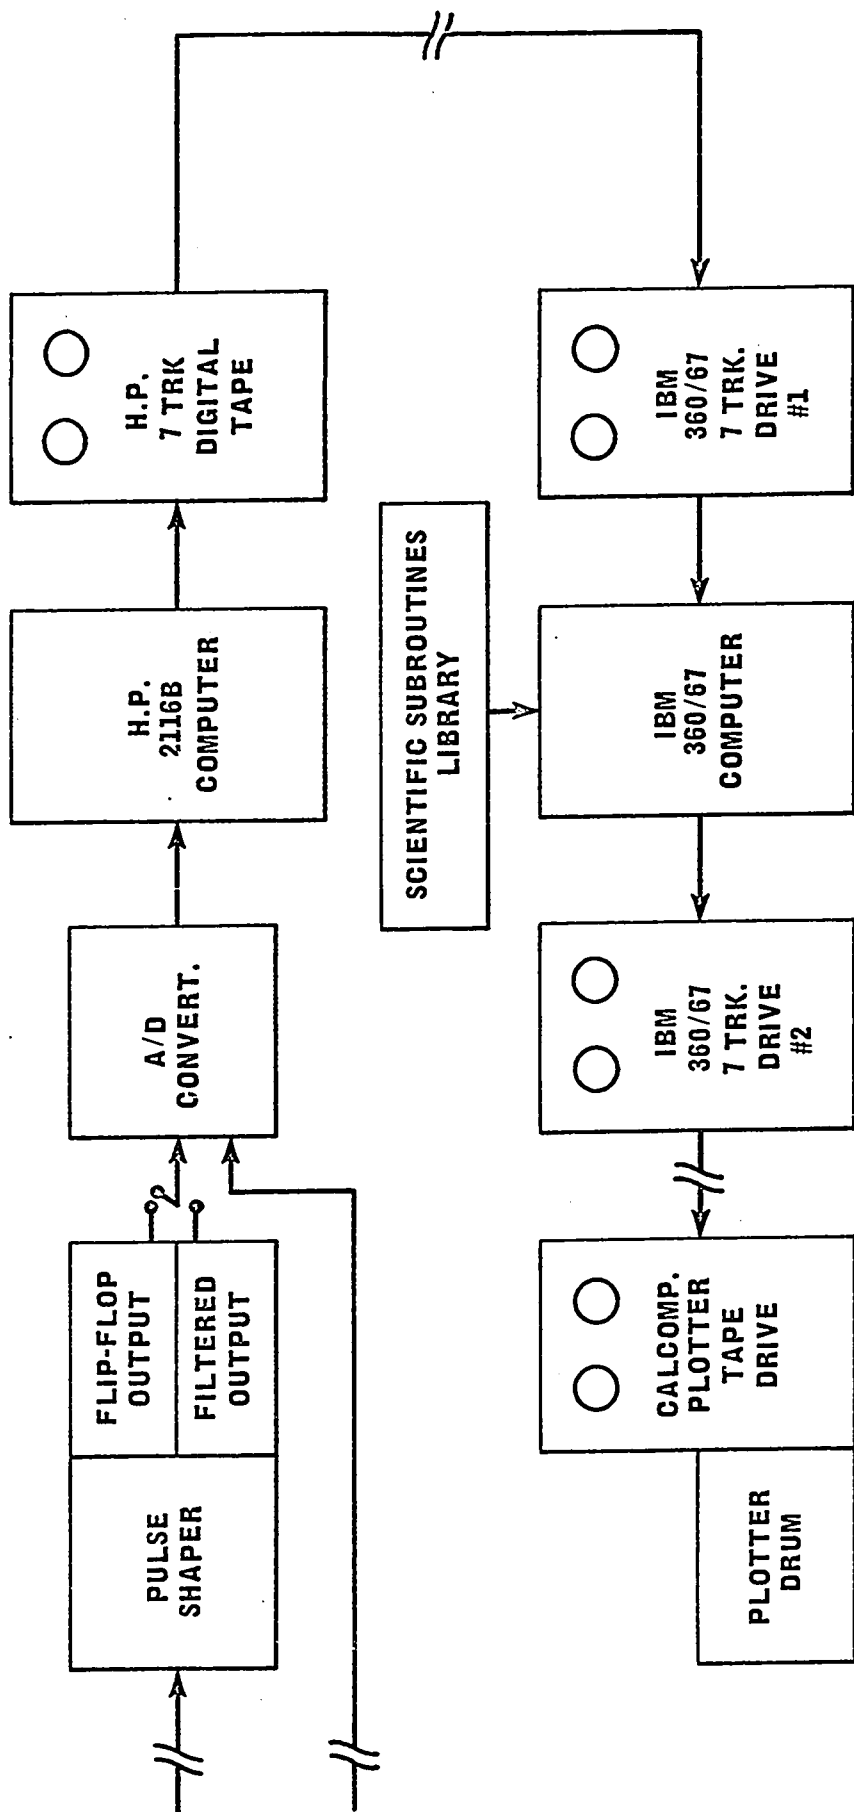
PULSE SHAPER

FLIP-FLOP OUTPUT

FILTERED OUTPUT

A/D CONVERT.

H.P. 2116B COMPUTER

H.P. 7 TRK DIGITAL TAPE

SCIENTIFIC SUBROUTINES LIBRARY

IBM 360/67 7 TRK. DRIVE #1

IBM 360/67 COMPUTER

IBM 360/67 7 TRK. DRIVE #2

CALCOMP. PLOTTER TAPE DRIVE

PLOTTER DRUM